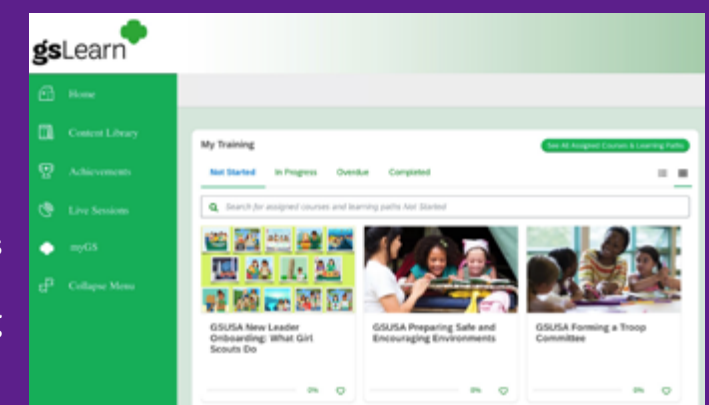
gsLearn

Home

Content Library

Achievements

Live Sessions

myGS

Collapse Menu

My Training

See All Assigned Courses & Learning Paths

Not Started

In Progress

Overdue

Completed

Search for assigned courses and learning paths Not Started

GSUSA New Leader Onboarding: What Girl Scouts Do

0%

GSUSA Preparing Safe and Encouraging Environments

0%

GSUSA Forming a Troop Committee

0%